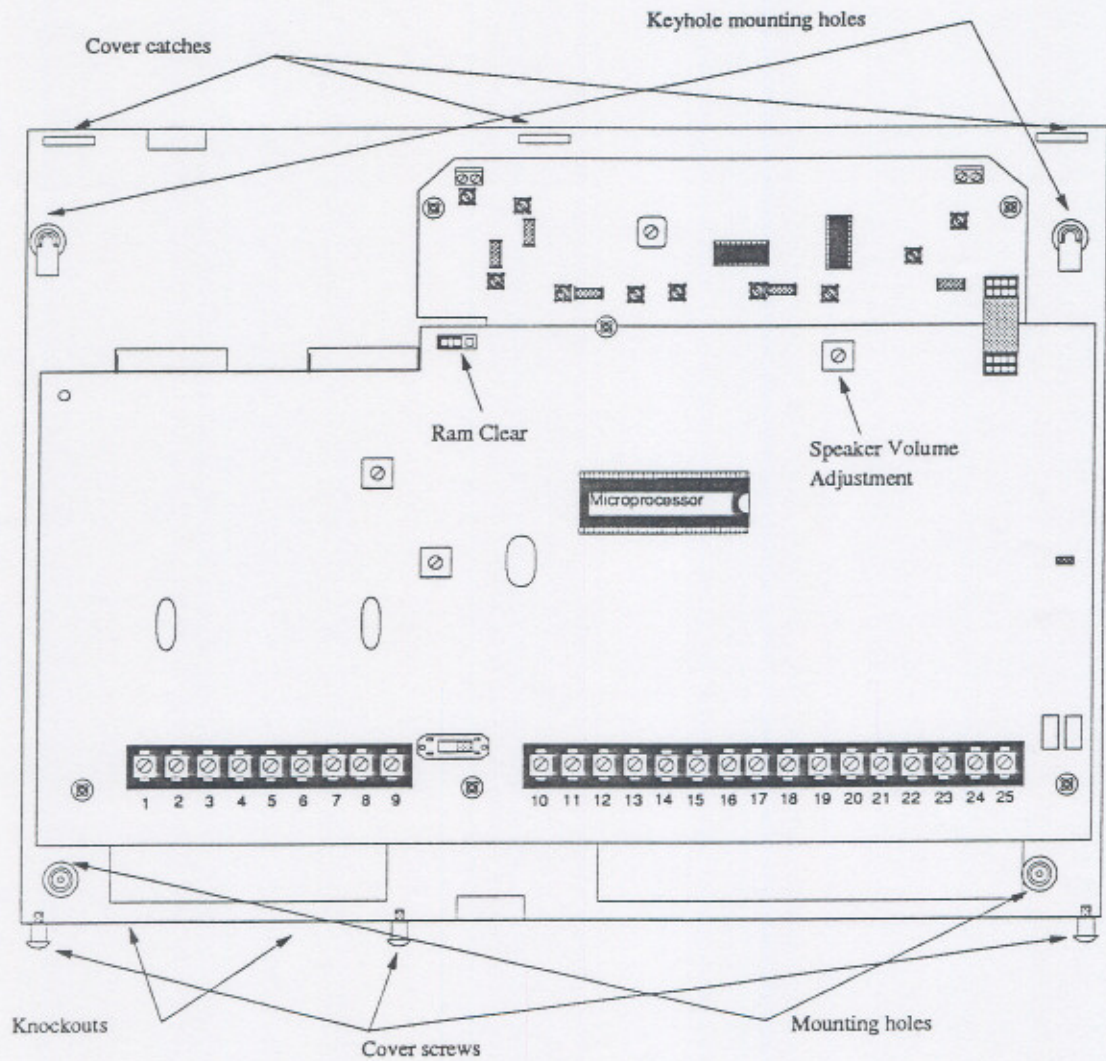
Cover catches

Keyhole mounting holes

Ram Clear

Speaker Volume Adjustment

Microprocessor

1 2 3 4 5 6 7 8 9

10 11 12 13 14 15 16 17 18 19 20 21 22 23 24 25

Knockouts

Cover screws

Mounting holes